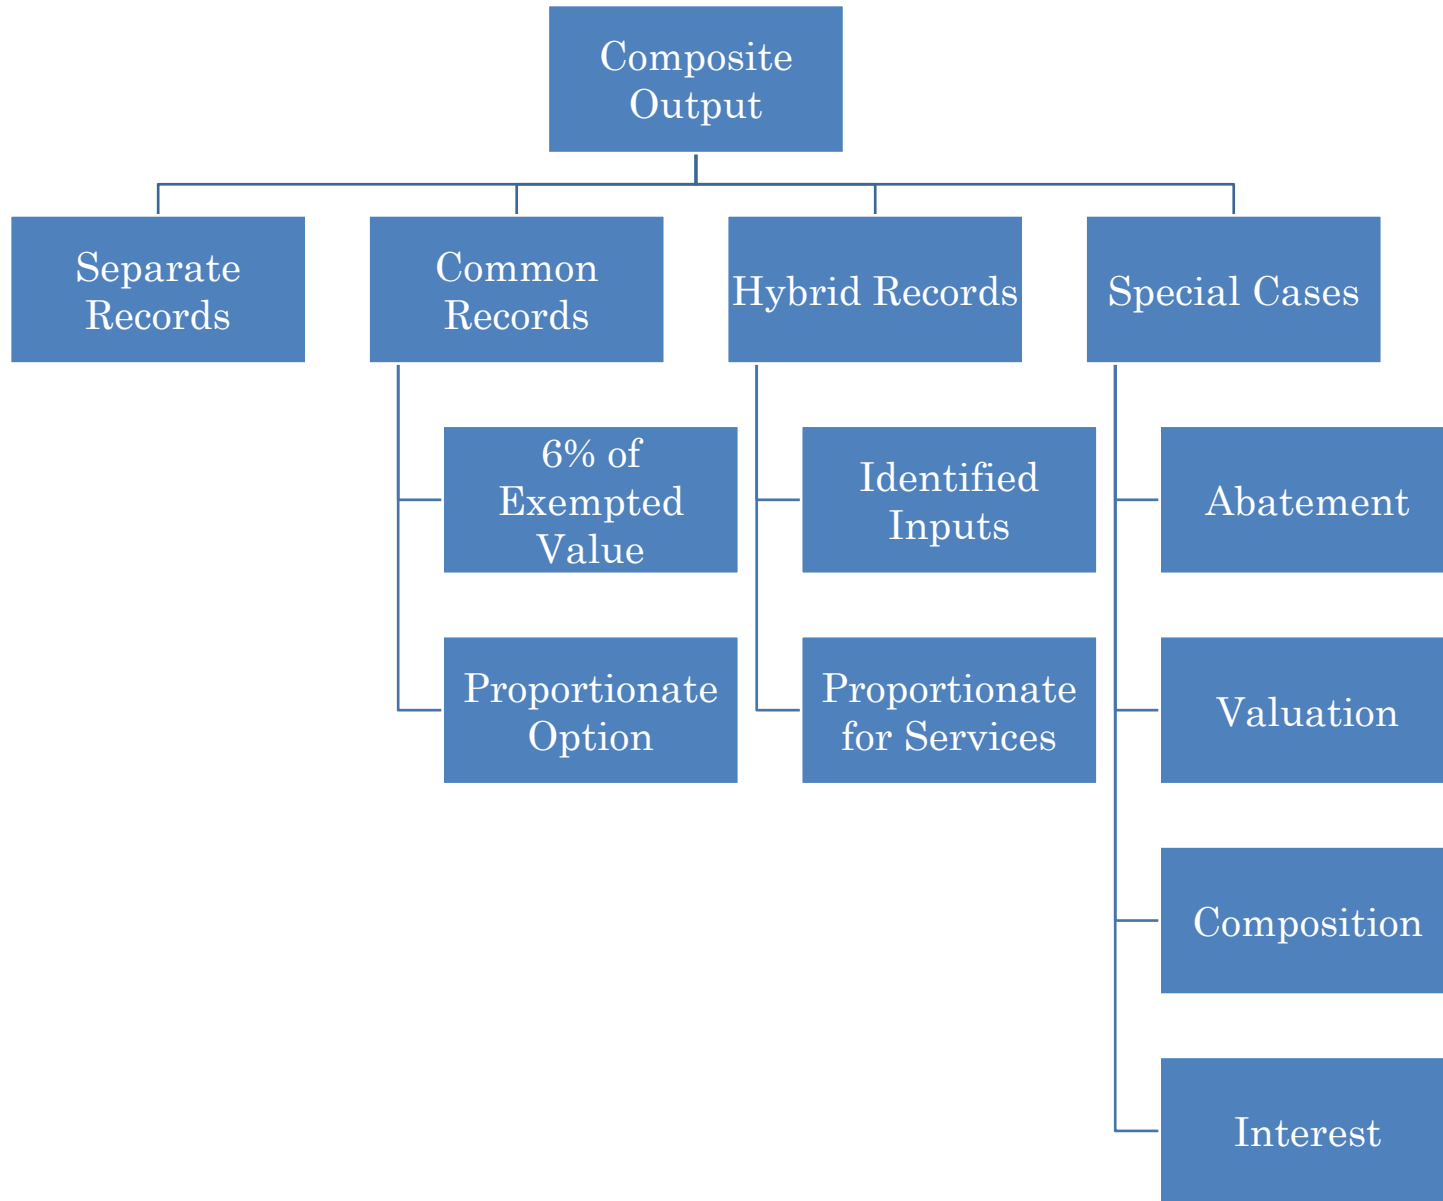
Composite Output

Separate Records

Common Records

6% of Exempted Value

Proportionate Option

Hybrid Records

Identified Inputs

Proportionate for Services

Special Cases

Abatement

Valuation

Composition

Interest